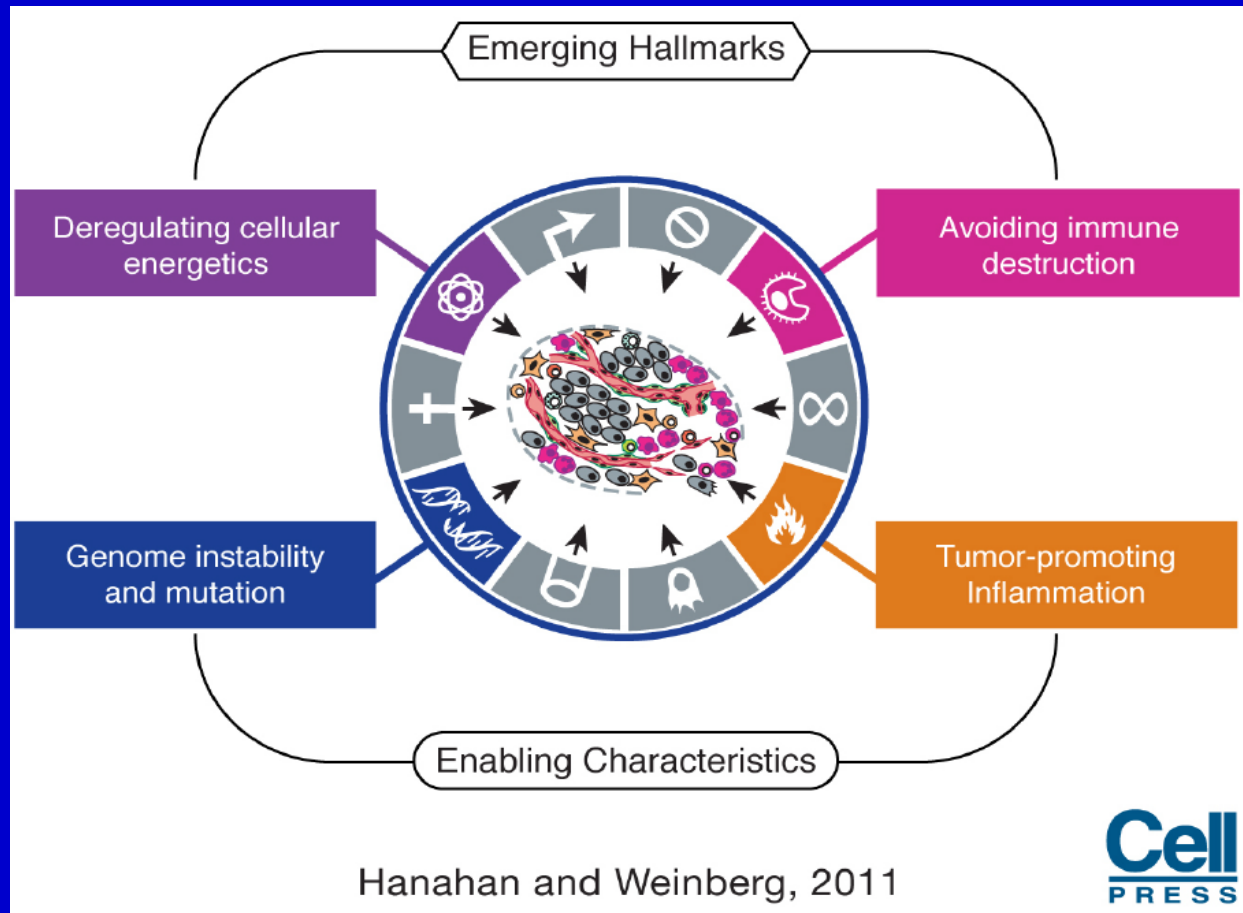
Emerging Hallmarks

Deregulating cellular energetics

Avoiding immune destruction

Genome instability and mutation

Tumor-promoting Inflammation

Enabling Characteristics

Hanahan and Weinberg, 2011

Cell
PRESS